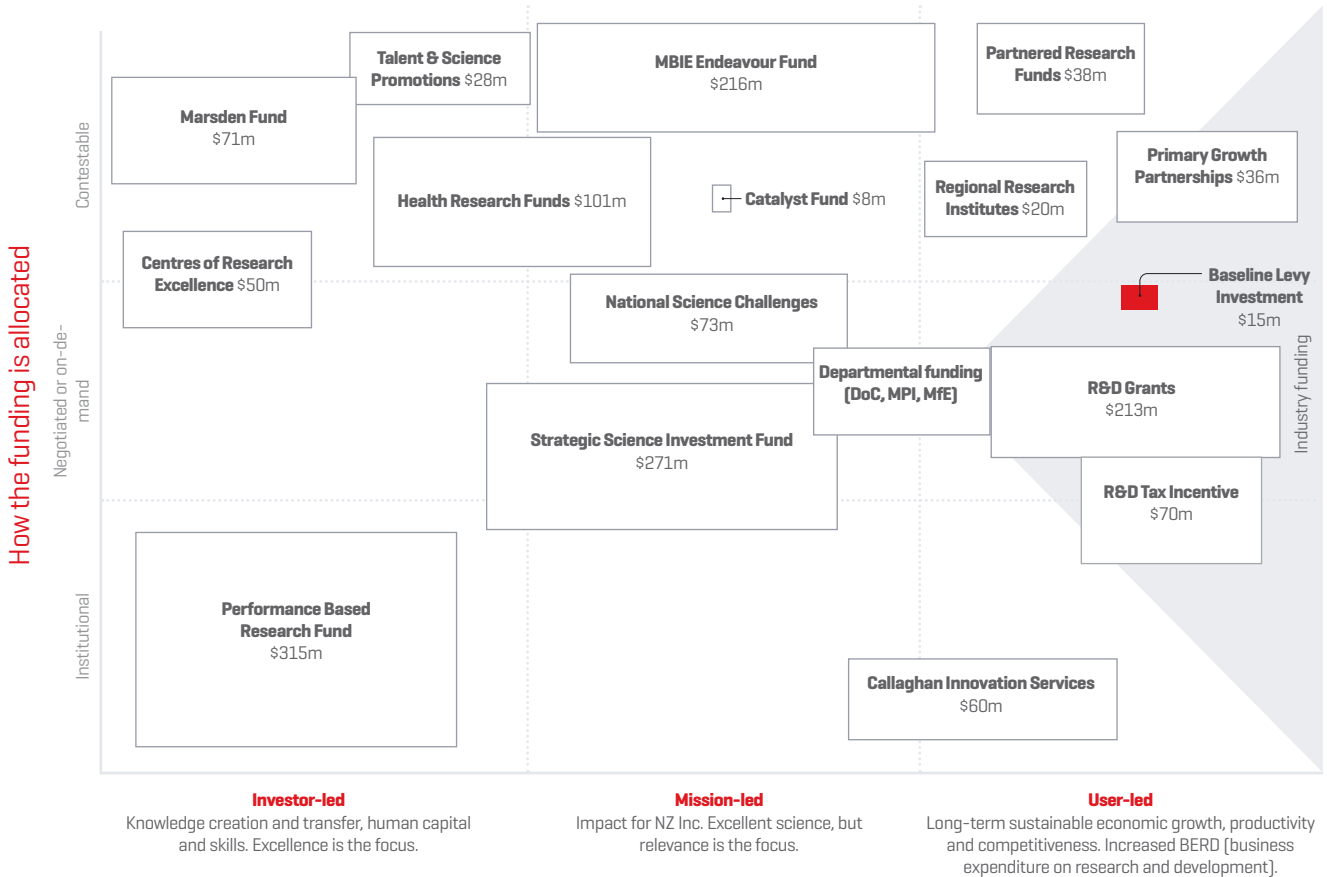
How the funding is allocated

Contestable

Negotiated or on-demand

Institutional

Talent & Science Promotions $28m

MBIE Endeavour Fund $216m

Partnered Research Funds $38m

Marsden Fund $71m

Primary Growth Partnerships $36m

Health Research Funds $101m

Catalyst Fund $8m

Regional Research Institutes $20m

Centres of Research Excellence $50m

Baseline Levy Investment $15m

National Science Challenges $73m

Departmental funding (DoC, MPI, MfE)

R&D Grants $213m

Industry funding

Strategic Science Investment Fund $271m

R&D Tax Incentive $70m

Performance Based Research Fund $315m

Callaghan Innovation Services $60m

Investor-led
Knowledge creation and transfer, human capital and skills. Excellence is the focus.

Mission-led
Impact for NZ Inc. Excellent science, but relevance is the focus.

User-led
Long-term sustainable economic growth, productivity and competitiveness. Increased BERD (business expenditure on research and development).